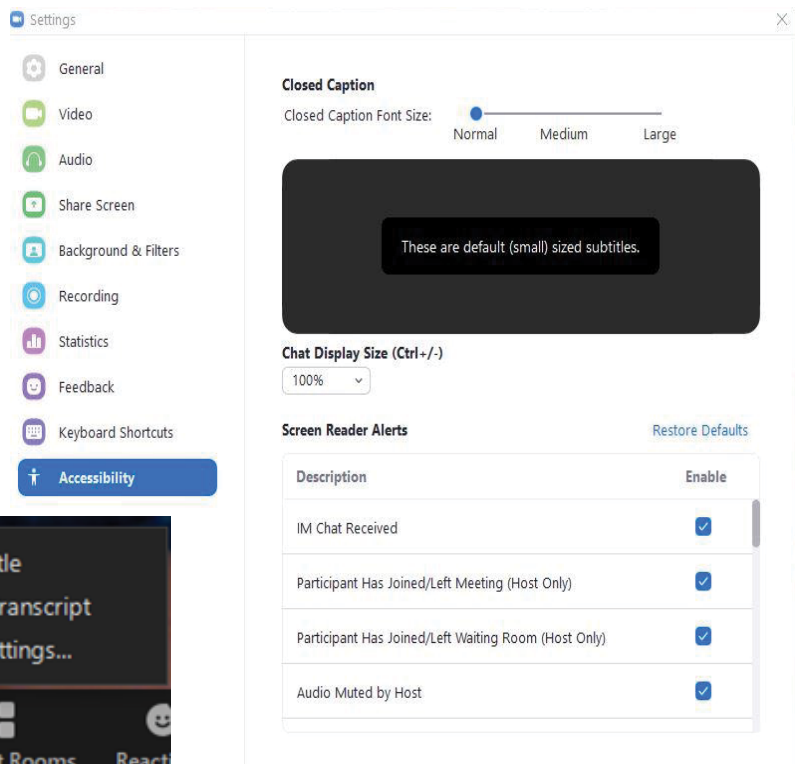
Settings

General
Video
Audio
Share Screen
Background & Filters
Recording
Statistics
Feedback
Keyboard Shortcuts
Accessibility

tle
ranscript
ttings...
t Rooms
Reacti

Closed Caption
Closed Caption Font Size:
Normal Medium Large

These are default (small) sized subtitles.

Chat Display Size (Ctrl+/-)
100%

Screen Reader Alerts
Restore Defaults

| Description | Enable |
|---|---|
| IM Chat Received | ☑ |
| Participant Has Joined/Left Meeting (Host Only) | ☑ |
| Participant Has Joined/Left Waiting Room (Host Only) | ☑ |
| Audio Muted by Host | ☑ |